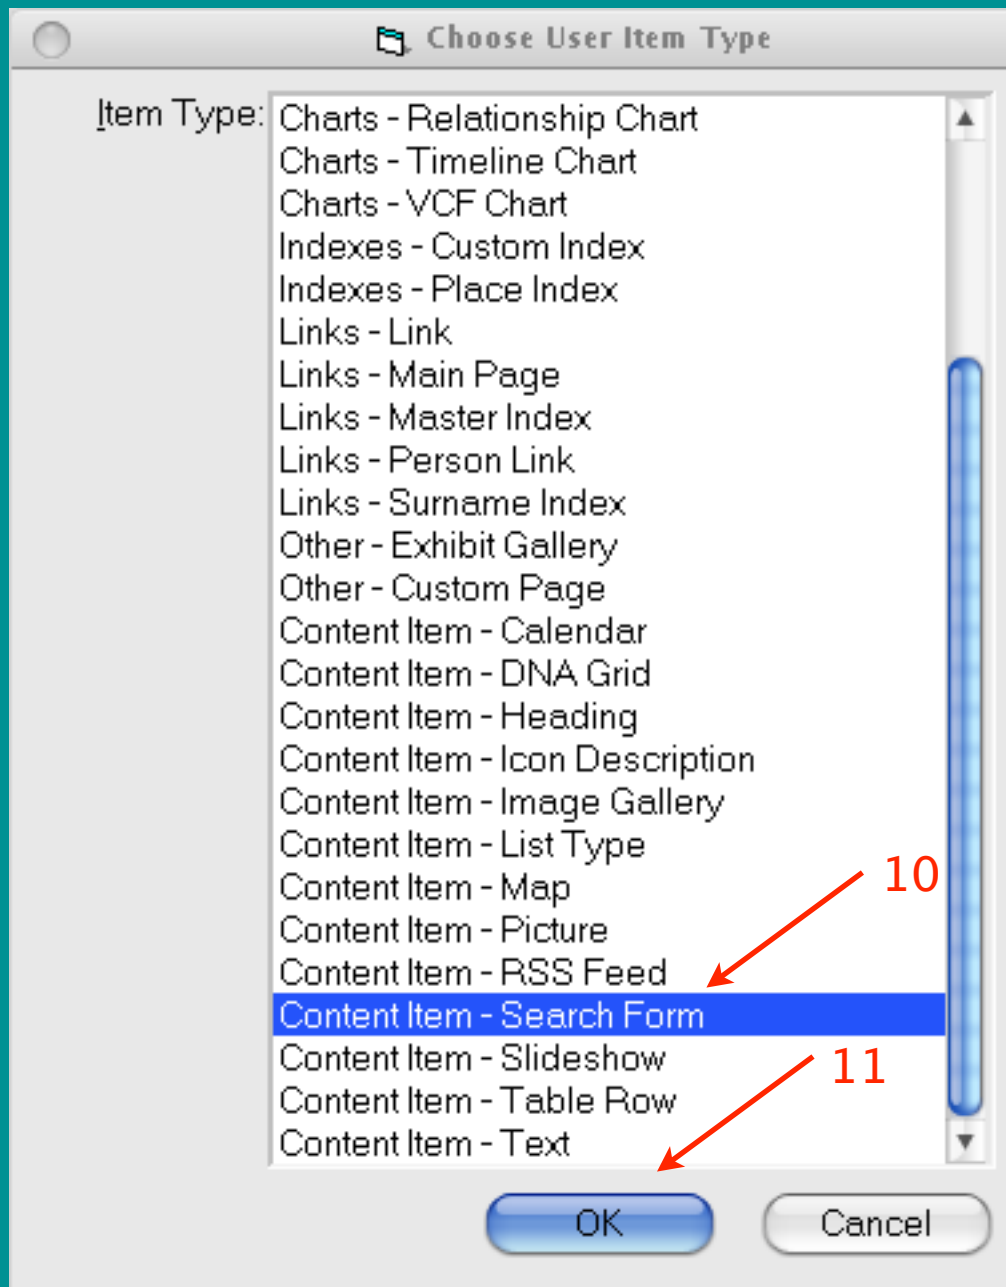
Choose User Item Type

Item Type:
Charts - Relationship Chart
Charts - Timeline Chart
Charts - VCF Chart
Indexes - Custom Index
Indexes - Place Index
Links - Link
Links - Main Page
Links - Master Index
Links - Person Link
Links - Surname Index
Other - Exhibit Gallery
Other - Custom Page
Content Item - Calendar
Content Item - DNA Grid
Content Item - Heading
Content Item - Icon Description
Content Item - Image Gallery
Content Item - List Type
Content Item - Map
Content Item - Picture
Content Item - RSS Feed
Content Item - Search Form
Content Item - Slideshow
Content Item - Table Row
Content Item - Text

10

11

OK
Cancel